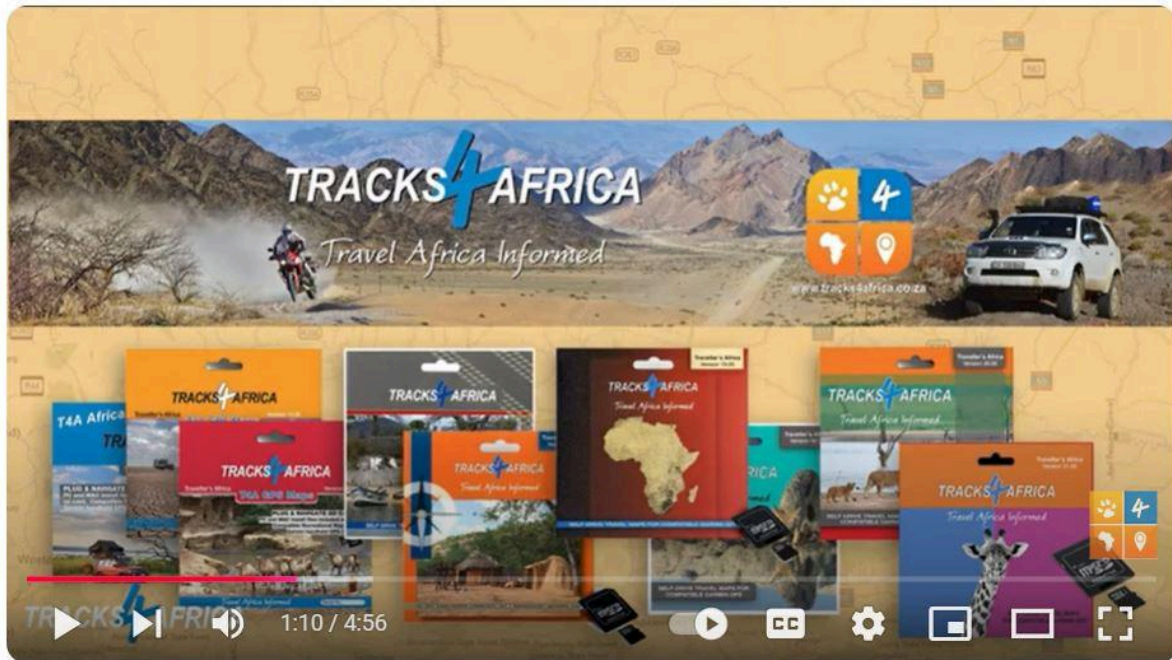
TRACKS4AFRICA
Travel Africa Informed
4
www.tracks4africa.co.za

T4A Africa
TRACKS4AFRICA
Traveller's Africa
TRACKS4AFRICA
T4A GPS Maps
TRACKS4AFRICA
TRACKS4AFRICA
Travel Africa Informed
TRACKS4AFRICA
Travel Africa Informed
Traveller's Africa
TRACKS4AFRICA
Travel Africa Informed
Traveller's Africa
TRACKS4AFRICA
Travel Africa Informed
4

TRACKS4AFRICA

1:10 / 4:56